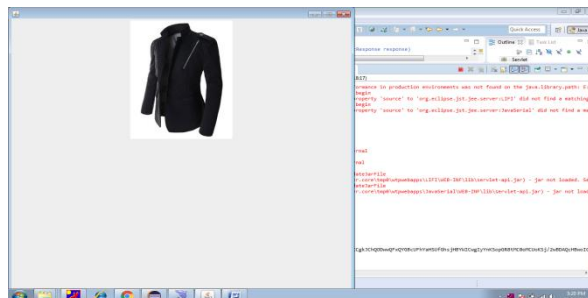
Quick Access

Response response)

Outline | Task List

Servlet

817)

ormance in production environments was not found on the java.library.path: C

begin

roperty 'source' to 'org.eclipse.jst.jee.server:LIFI2' did not find a matching

begin

roperty 'source' to 'org.eclipse.jst.jee.server:JavaSerial' did not find a ma

final

final

dateSerfile

r.core\tmp0\wtpwebapps\LIFI\WEB-INF\lib\servlet-api.jar) - jar not loaded. Se

dateSerfile

r.core\tmp0\wtpwebapps\JavaSerial\WEB-INF\lib\servlet-api.jar) - jar not load

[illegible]